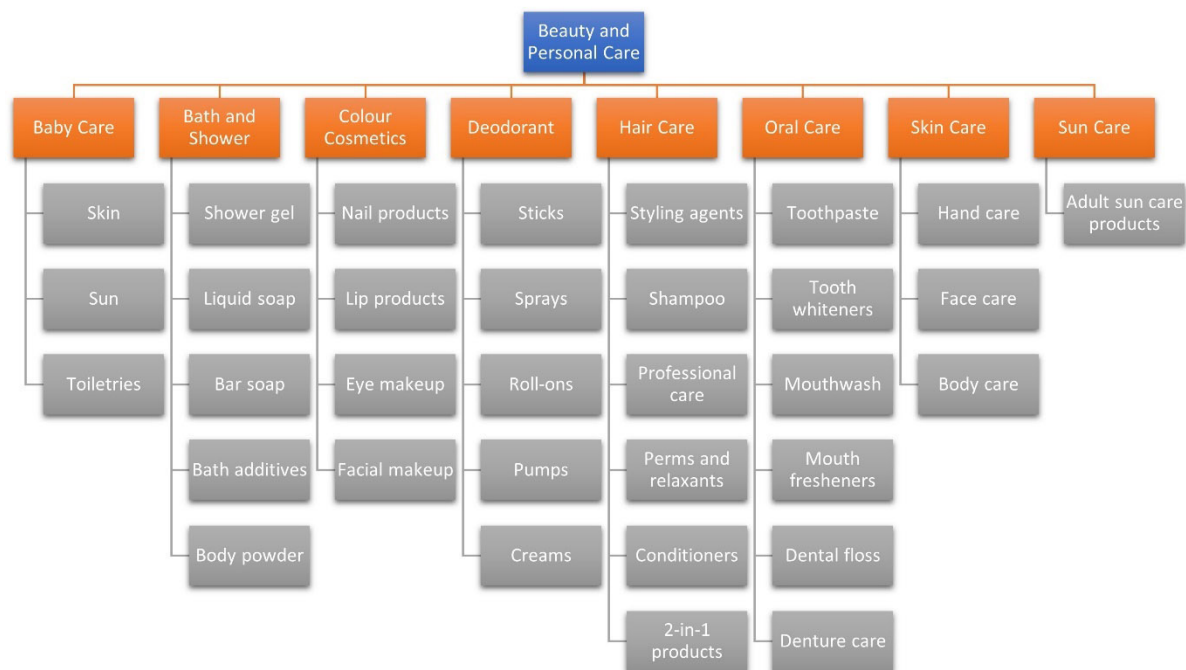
Beauty and Personal Care

Baby Care
Skin
Sun
Toiletries

Bath and Shower
Shower gel
Liquid soap
Bar soap
Bath additives
Body powder

Colour Cosmetics
Nail products
Lip products
Eye makeup
Facial makeup

Deodorant
Sticks
Sprays
Roll-ons
Pumps
Creams

Hair Care
Styling agents
Shampoo
Professional care
Perms and relaxants
Conditioners
2-in-1 products

Oral Care
Toothpaste
Tooth whiteners
Mouthwash
Mouth fresheners
Dental floss
Denture care

Skin Care
Hand care
Face care
Body care

Sun Care
Adult sun care products